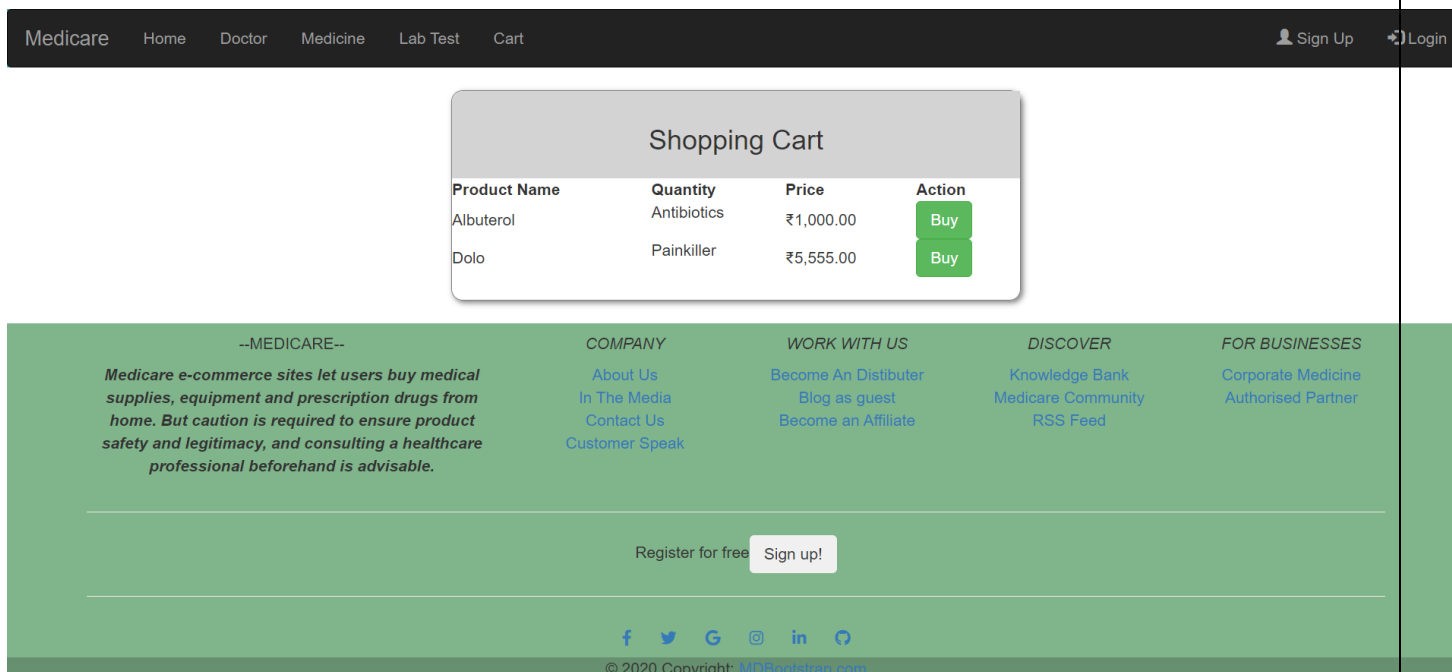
Medicare Home Doctor Medicine Lab Test Cart Sign Up Login

Shopping Cart

| Product Name | Quantity | Price | Action |
|---|---|---|---|
| Albuterol | Antibiotics | ₹1,000.00 | Buy |
| Dolo | Painkiller | ₹5,555.00 | Buy |

--MEDICARE--

Medicare e-commerce sites let users buy medical supplies, equipment and prescription drugs from home. But caution is required to ensure product safety and legitimacy, and consulting a healthcare professional beforehand is advisable.

COMPANY
About Us
In The Media
Contact Us
Customer Speak

WORK WITH US
Become An Distibuter
Blog as guest
Become an Affiliate

DISCOVER
Knowledge Bank
Medicare Community
RSS Feed

FOR BUSINESSES
Corporate Medicine
Authorised Partner

Register for free Sign up!

© 2020 Copyright: MDBootstrap.com